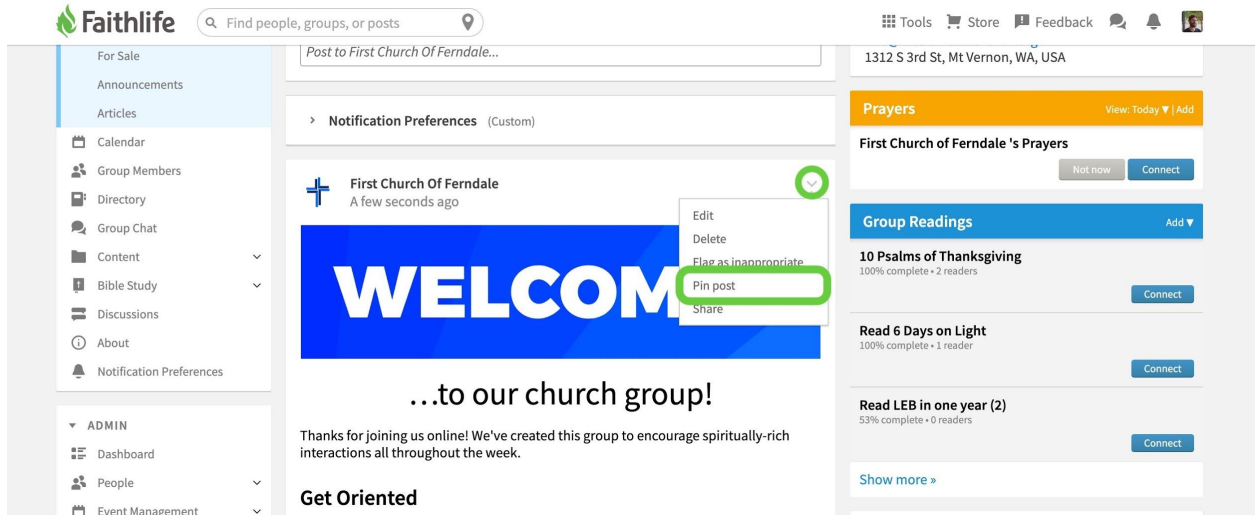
Faithlife

Find people, groups, or posts

Tools Store Feedback

For Sale
Announcements
Articles
Calendar
Group Members
Directory
Group Chat
Content
Bible Study
Discussions
About
Notification Preferences

ADMIN
Dashboard
People
Event Management

Post to First Church Of Ferndale...

Notification Preferences (Custom)

First Church Of Ferndale
A few seconds ago

Edit
Delete
Flag as inappropriate
Pin post
Share

WELCOM

...to our church group!

Thanks for joining us online! We've created this group to encourage spiritually-rich interactions all throughout the week.

Get Oriented

1312 S 3rd St, Mt Vernon, WA, USA

Prayers
View: Today ▼ | Add
First Church of Ferndale 's Prayers
Not now Connect

Group Readings
Add ▼
10 Psalms of Thanksgiving
100% complete • 2 readers
Connect
Read 6 Days on Light
100% complete • 1 reader
Connect
Read LEB in one year (2)
53% complete • 0 readers
Connect
Show more »